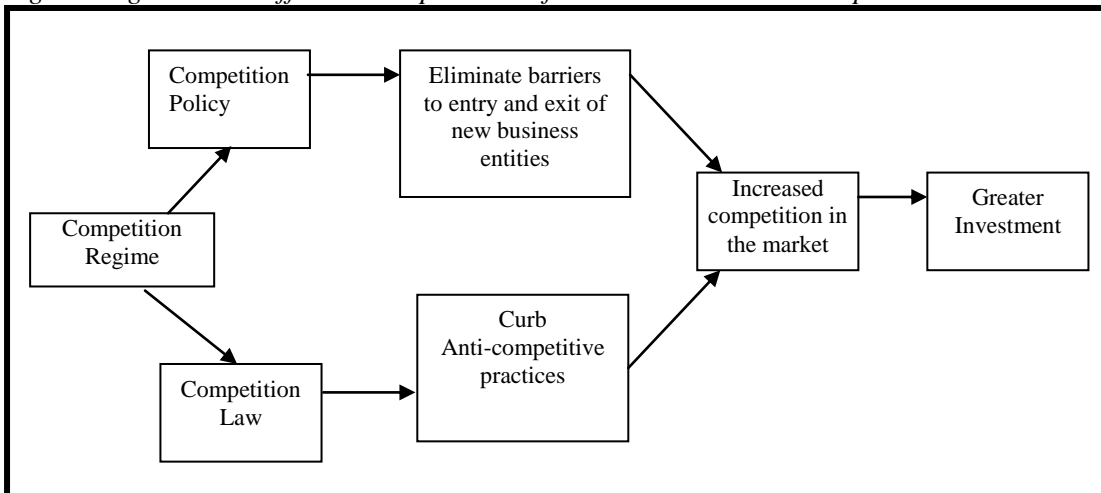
Competition Regime

Competition Policy

Eliminate barriers to entry and exit of new business entities

Competition Law

Curb Anti-competitive practices

Increased competition in the market

Greater Investment